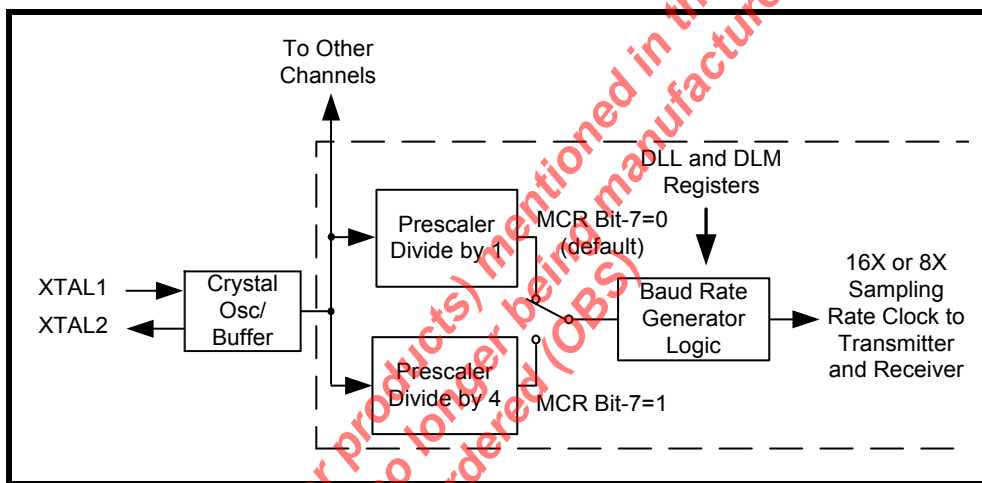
To Other Channels

DLL and DLM Registers

Prescaler Divide by 1

MCR Bit-7=0 (default)

16X or 8X Sampling Rate Clock to Transmitter and Receiver

XTAL1

XTAL2

Crystal Osc/ Buffer

Baud Rate Generator Logic

Prescaler Divide by 4

MCR Bit-7=1

r products) mentioned in th no longer being manufactu ordered (OBS)